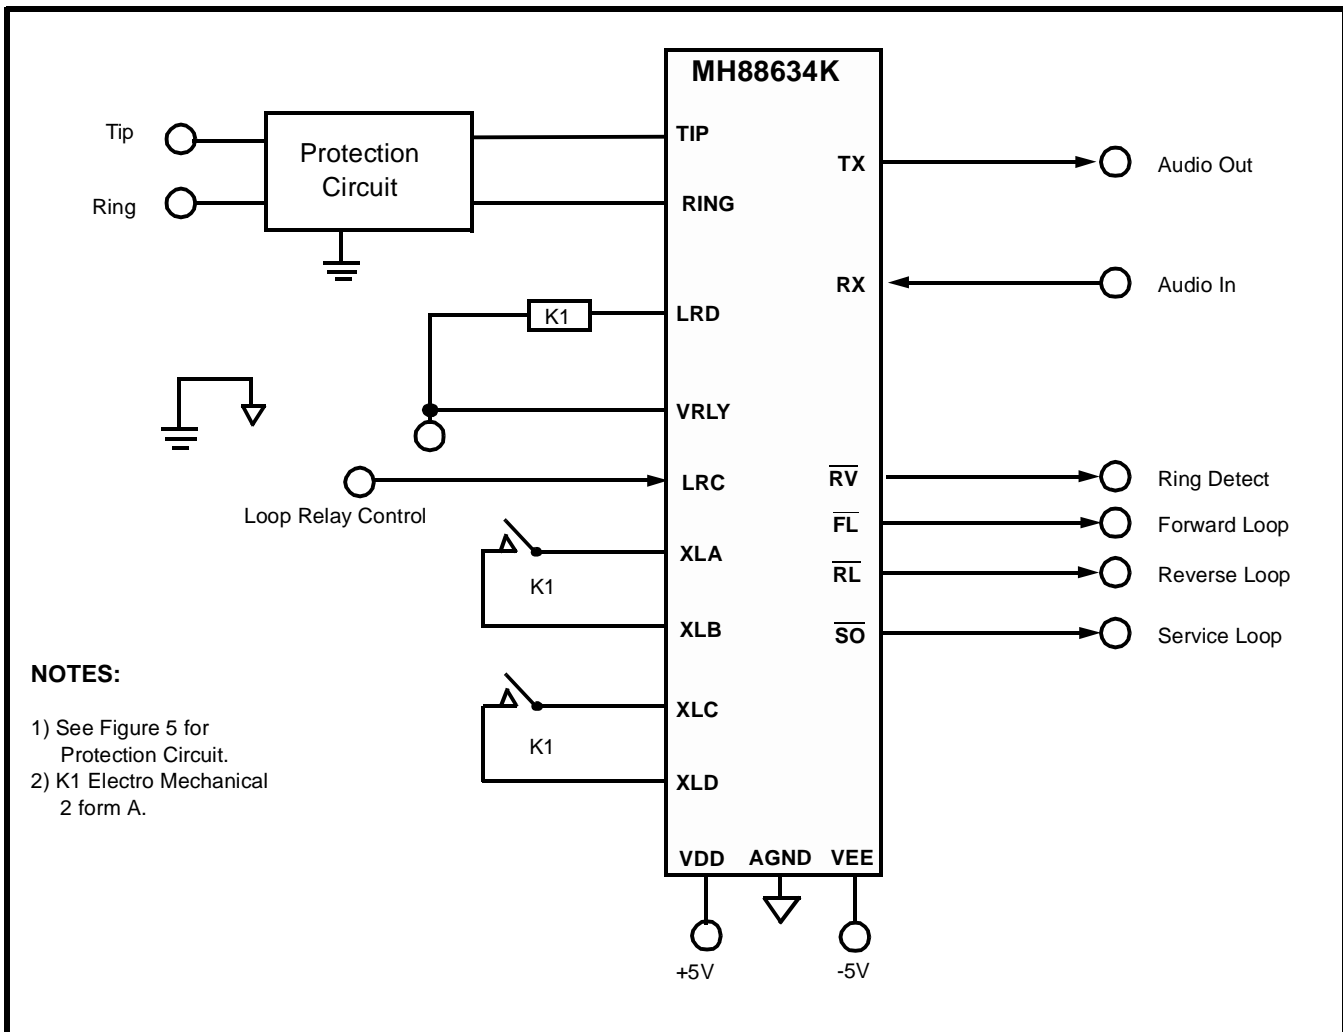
MH88634K

Tip

Ring

Protection Circuit

TIP

RING

TX

Audio Out

RX

Audio In

K1

LRD

VRLY

LRC

Loop Relay Control

$\overline{RV}$

Ring Detect

$\overline{FL}$

Forward Loop

$\overline{RL}$

Reverse Loop

$\overline{SO}$

Service Loop

XLA

K1

XLB

XLC

K1

XLD

NOTES:

1) See Figure 5 for Protection Circuit.
2) K1 Electro Mechanical 2 form A.

VDD

AGND

VEE

+5V

-5V